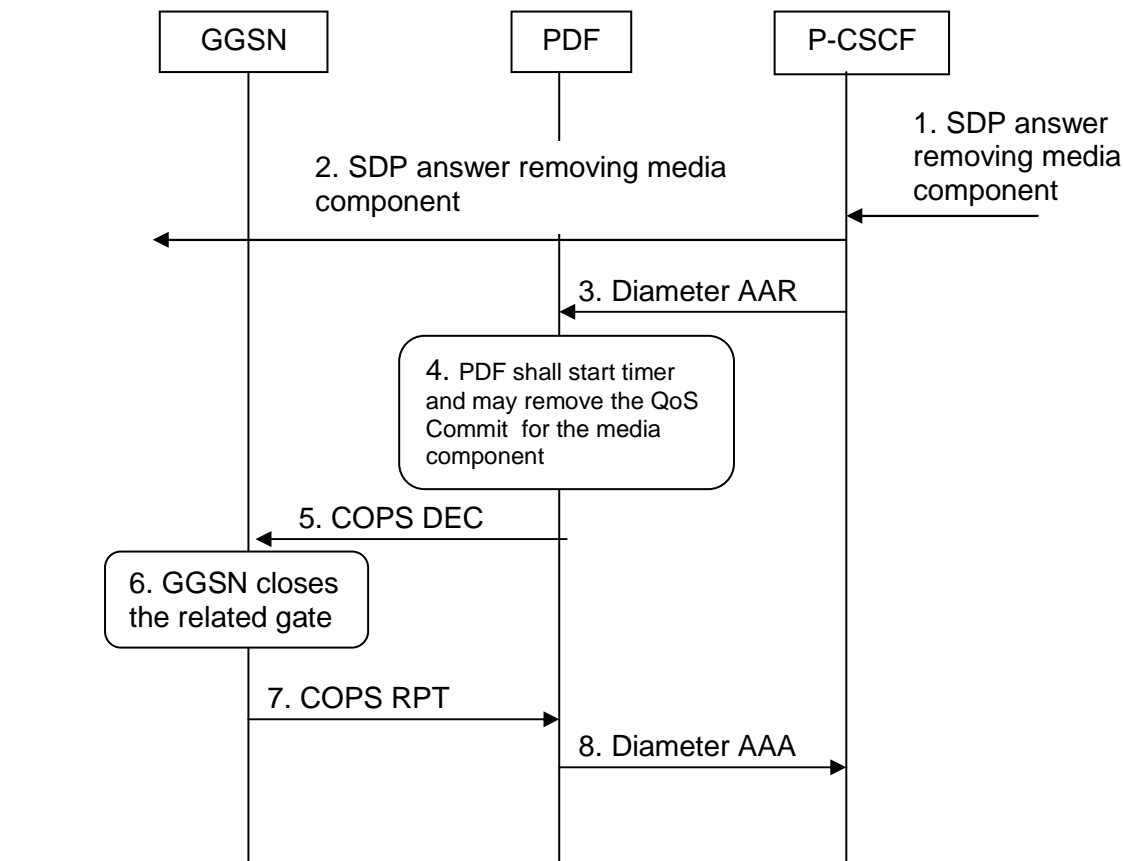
GGSN

PDF

P-CSCF

1. SDP answer removing media component

2. SDP answer removing media component

3. Diameter AAR

4. PDF shall start timer and may remove the QoS Commit for the media component

5. COPS DEC

6. GGSN closes the related gate

7. COPS RPT

8. Diameter AAA